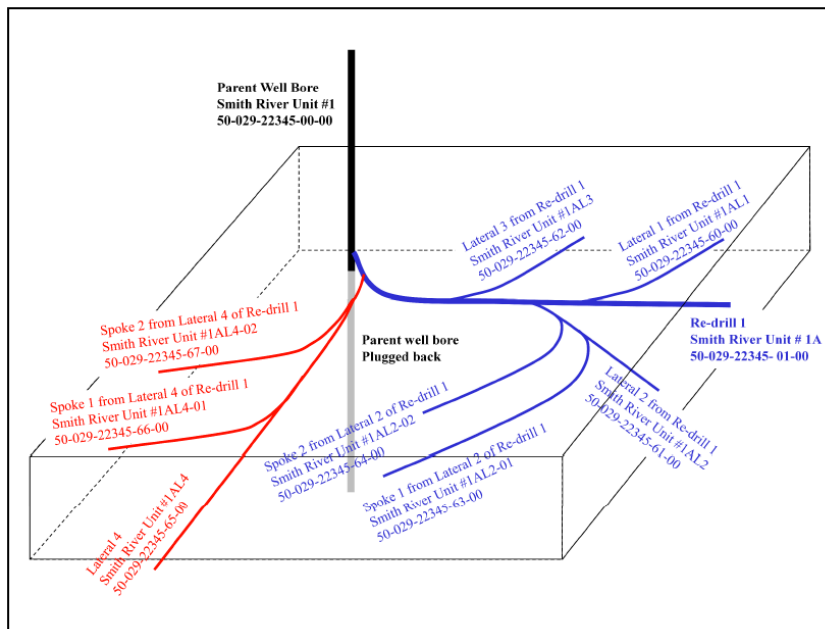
Parent Well Bore
Smith River Unit #1
50-029-22345-00-00

Lateral 3 from Re-drill 1
Smith River Unit #1AL3
50-029-22345-62-00

Lateral 1 from Re-drill 1
Smith River Unit #1AL1
50-029-22345-60-00

Spoke 2 from Lateral 4 of Re-drill 1
Smith River Unit #1AL4-02
50-029-22345-67-00

Parent well bore
Plugged back

Re-drill 1
Smith River Unit # 1A
50-029-22345- 01-00

Spoke 1 from Lateral 4 of Re-drill 1
Smith River Unit #1AL4-01
50-029-22345-66-00

Spoke 2 from Lateral 2 of Re-drill 1
Smith River Unit #1AL2-02
50-029-22345-64-00

Lateral 2 from Re-drill 1
Smith River Unit #1AL2
50-029-22345-61-00

Spoke 1 from Lateral 2 of Re-drill 1
Smith River Unit #1AL2-01
50-029-22345-63-00

Lateral 4
Smith River Unit #1AL4
50-029-22345-65-00